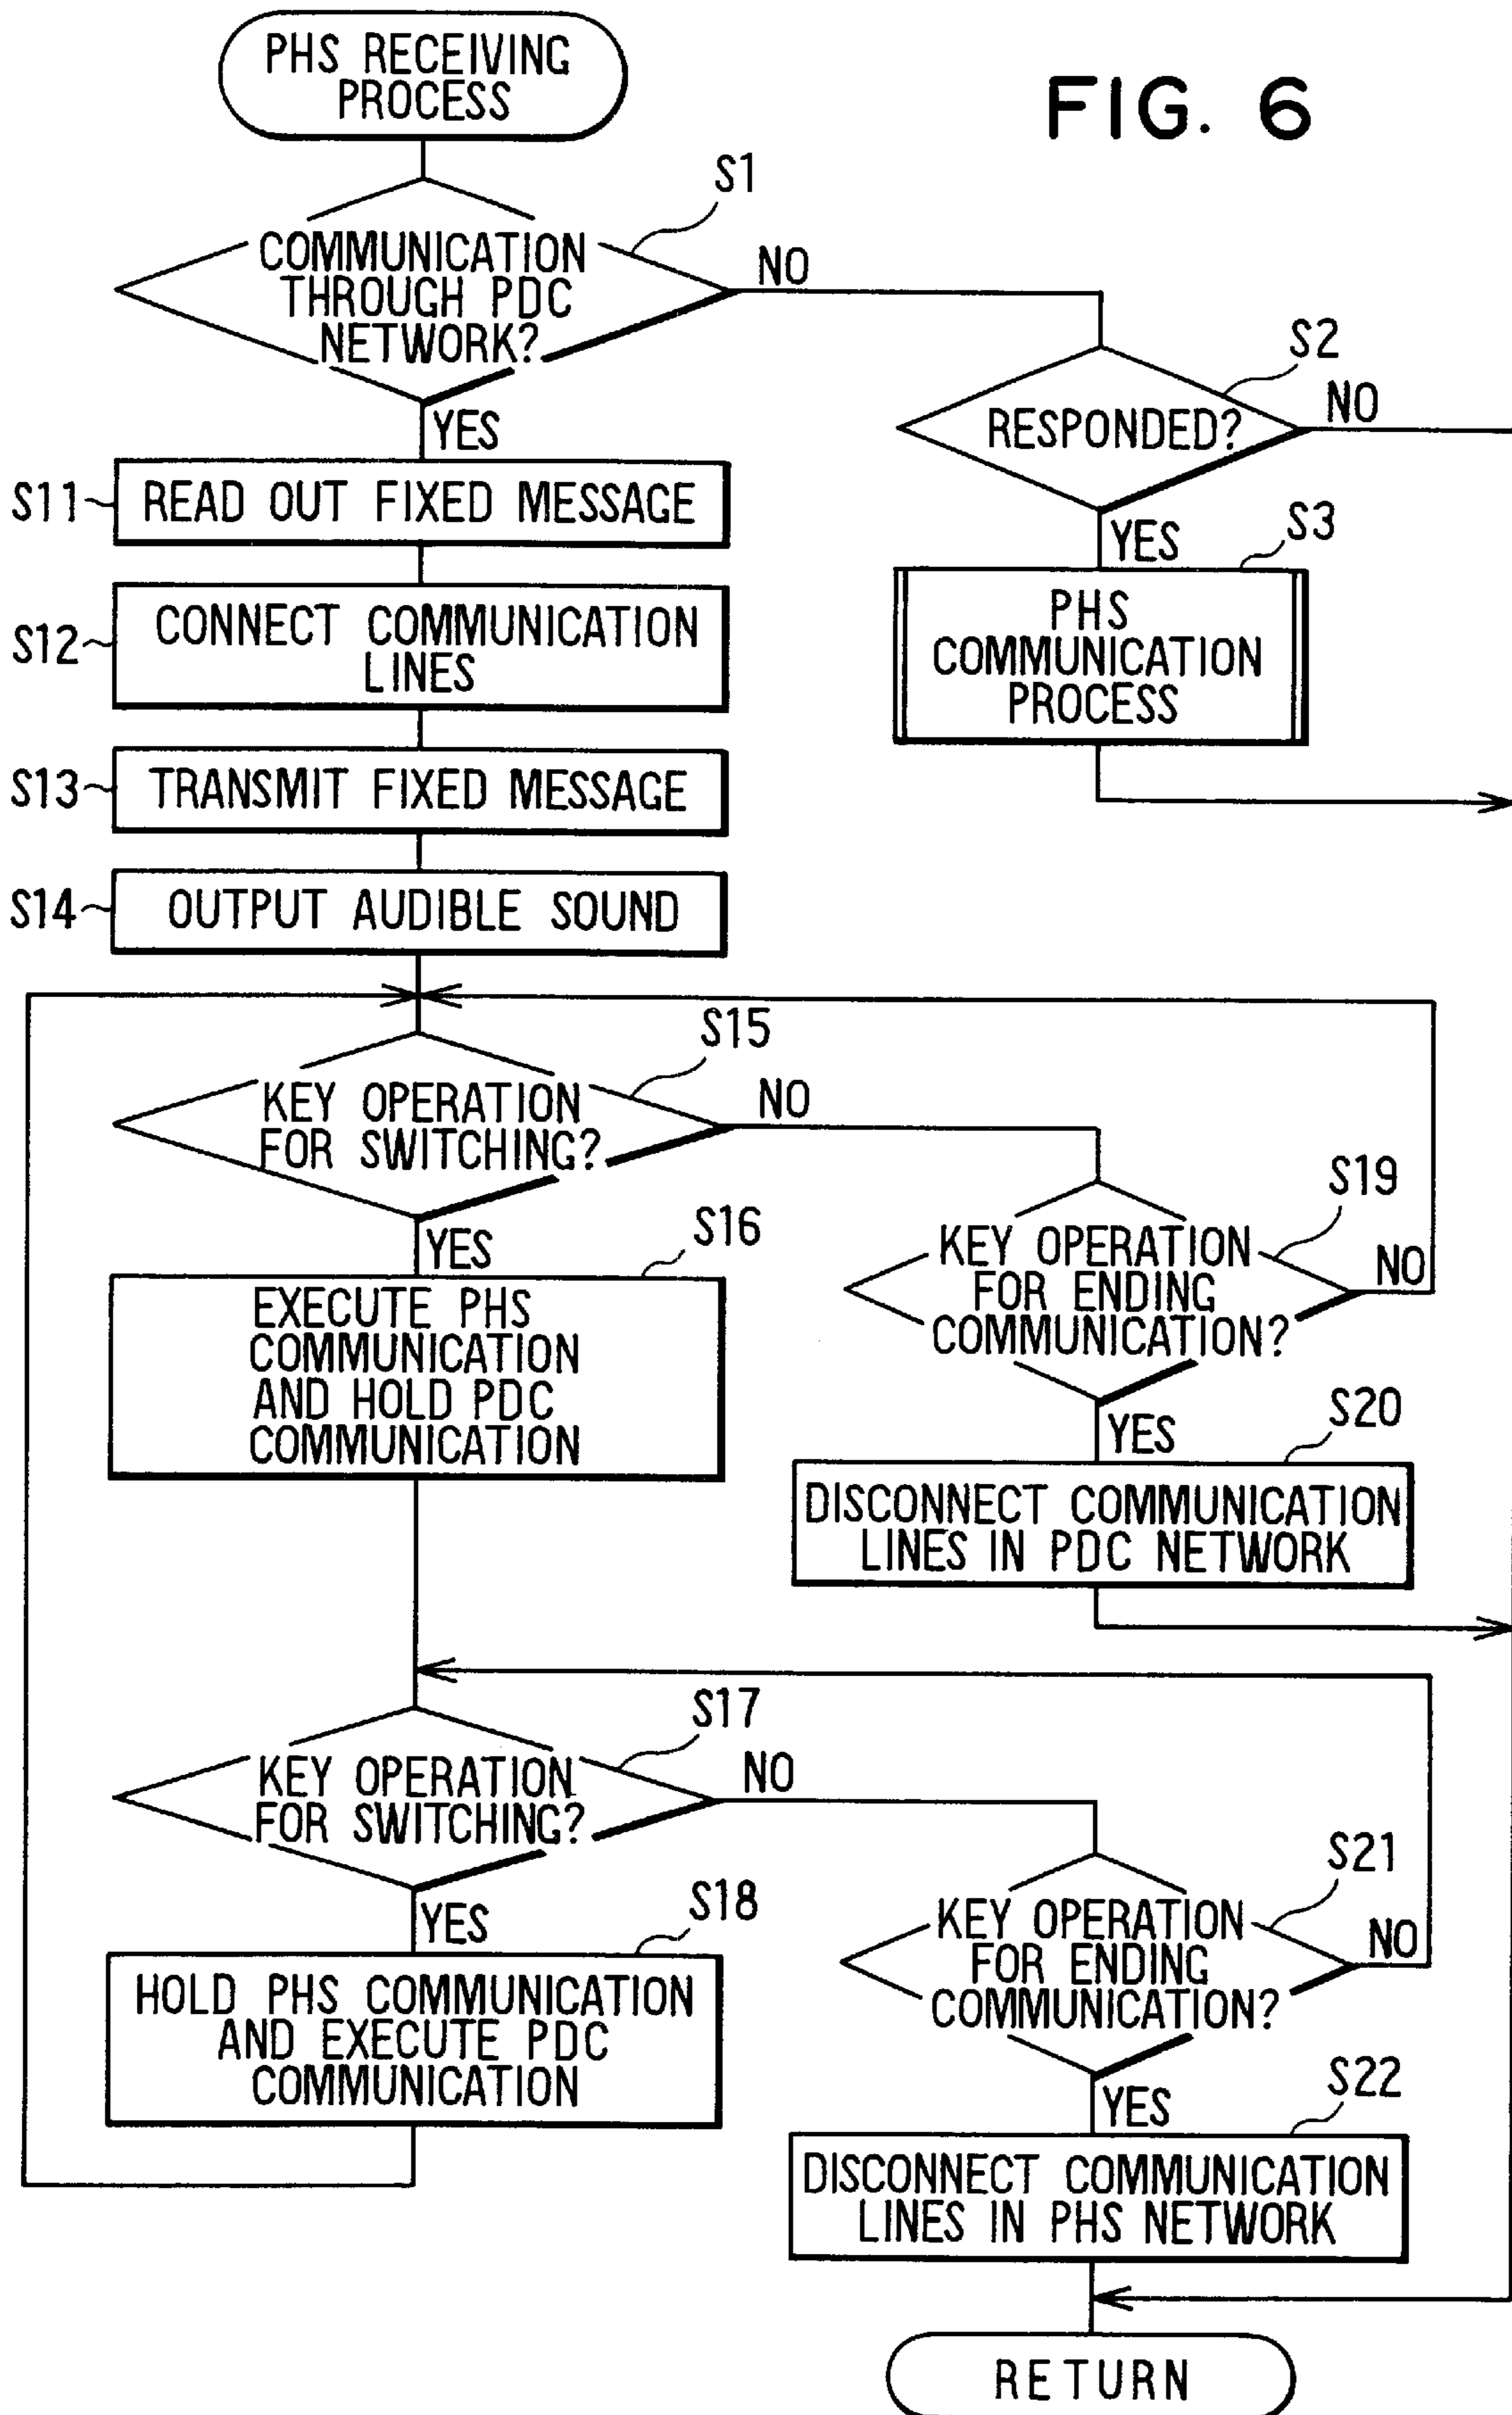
PHS RECEIVING PROCESS

FIG. 6

S1
COMMUNICATION THROUGH PDC NETWORK?
NO
YES

S2
RESPONDED?
NO
YES

S3
PHS COMMUNICATION PROCESS

S11 READ OUT FIXED MESSAGE

S12 CONNECT COMMUNICATION LINES

S13 TRANSMIT FIXED MESSAGE

S14 OUTPUT AUDIBLE SOUND

S15
KEY OPERATION FOR SWITCHING?
NO
YES

S16
EXECUTE PHS COMMUNICATION AND HOLD PDC COMMUNICATION

S19
KEY OPERATION FOR ENDING COMMUNICATION?
NO
YES

S20
DISCONNECT COMMUNICATION LINES IN PDC NETWORK

S17
KEY OPERATION FOR SWITCHING?
NO
YES

S18
HOLD PHS COMMUNICATION AND EXECUTE PDC COMMUNICATION

S21
KEY OPERATION FOR ENDING COMMUNICATION?
NO
YES

S22
DISCONNECT COMMUNICATION LINES IN PHS NETWORK

RETURN